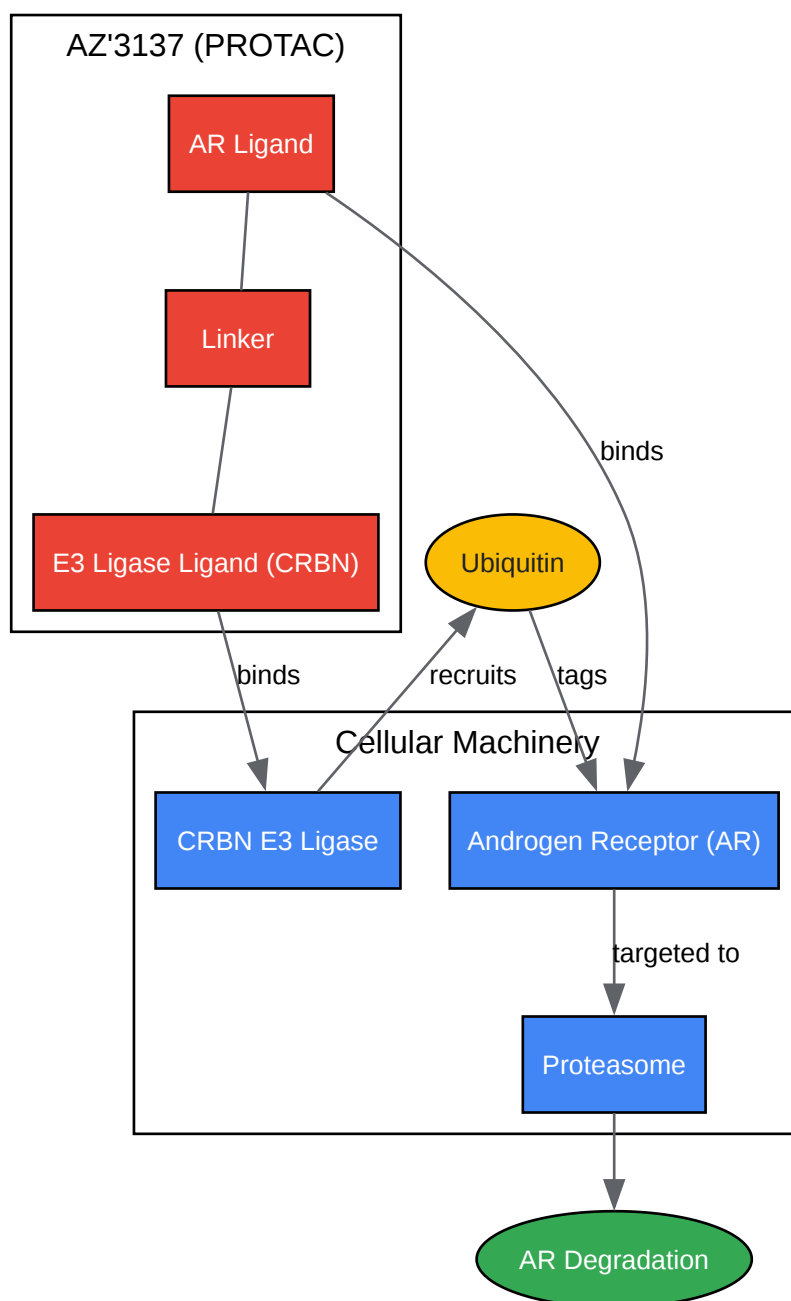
AZ'3137 (PROTAC)

AR Ligand

Linker

E3 Ligase Ligand (CRBN)

binds

Ubiquitin

binds

recruits

tags

Cellular Machinery

CRBN E3 Ligase

Androgen Receptor (AR)

targeted to

Proteasome

AR Degradation